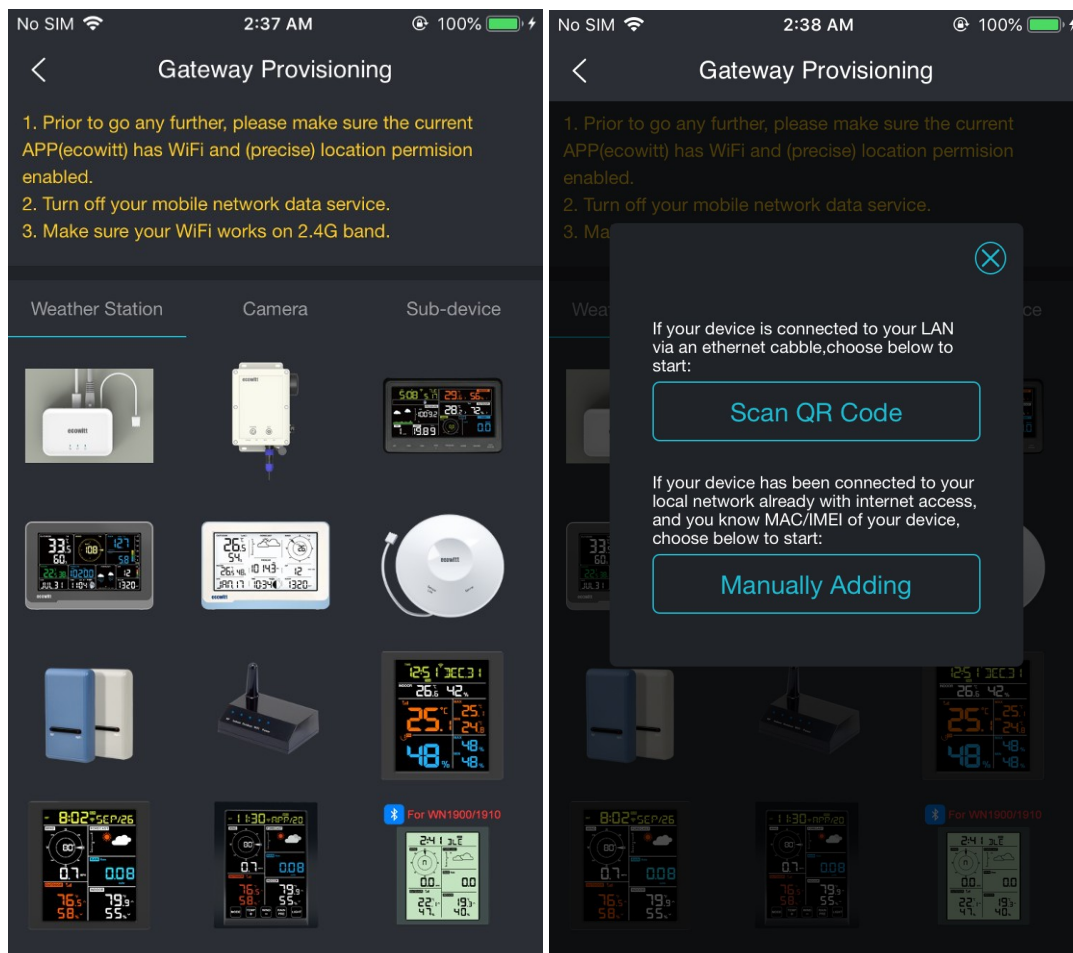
No SIM 2:37 AM 100%

Gateway Provisioning

1. Prior to go any further, please make sure the current APP(ecowitt) has WiFi and (precise) location permision enabled.
2. Turn off your mobile network data service.
3. Make sure your WiFi works on 2.4G band.

Weather Station Camera Sub-device

For WN1900/1910

No SIM 2:38 AM 100%

Gateway Provisioning

1. Prior to go any further, please make sure the current APP(ecowitt) has WiFi and (precise) location permision enabled.
2. Turn off your mobile network data service.
3. Ma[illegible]

If your device is connected to your LAN via an ethernet cabble,choose below to start:

Scan QR Code

If your device has been connected to your local network already with internet access, and you know MAC/IMEI of your device, choose below to start:

Manually Adding

For WN1900/1910